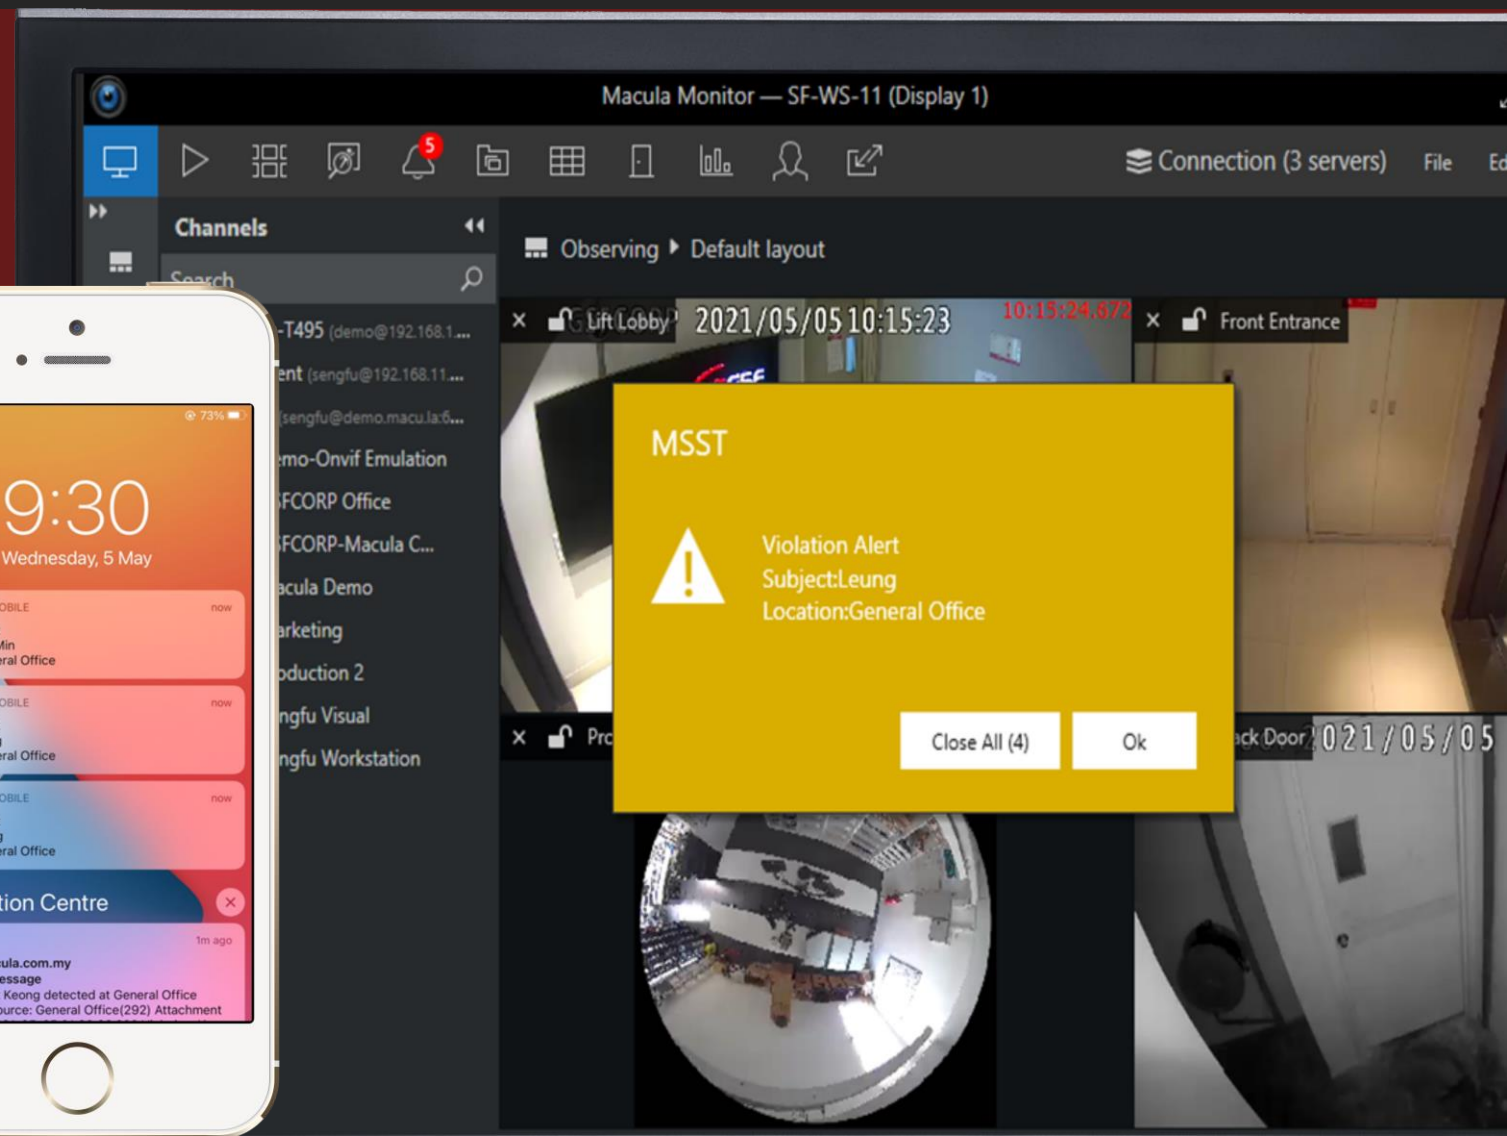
Macula Monitor — SF-WS-11 (Display 1)

5

Connection (3 servers) File Ed

Channels

Search

-T495 (demo@192.168.1...

ent (sengfu@192.168.11...

(sengfu@demo.macu.la:6...

mo-Onvif Emulation

FCORP Office

FCORP-Macula C...

acula Demo

arketing

oduction 2

ngfu Visual

ngfu Workstation

Observing ▸ Default layout

Lift Lobby 2021/05/05 10:15:23 10:15:24.672

Front Entrance

Pro

ack Door 021/05/05

MSST

Violation Alert
Subject:Leung
Location:General Office

Close All (4) Ok

73%

9:30
Wednesday, 5 May

OBILE now
Min
eral Office

OBILE now
eral Office

OBILE now
eral Office

tion Centre

1m ago
cula.com.my
essage
Keong detected at General Office
ource: General Office(292) Attachment